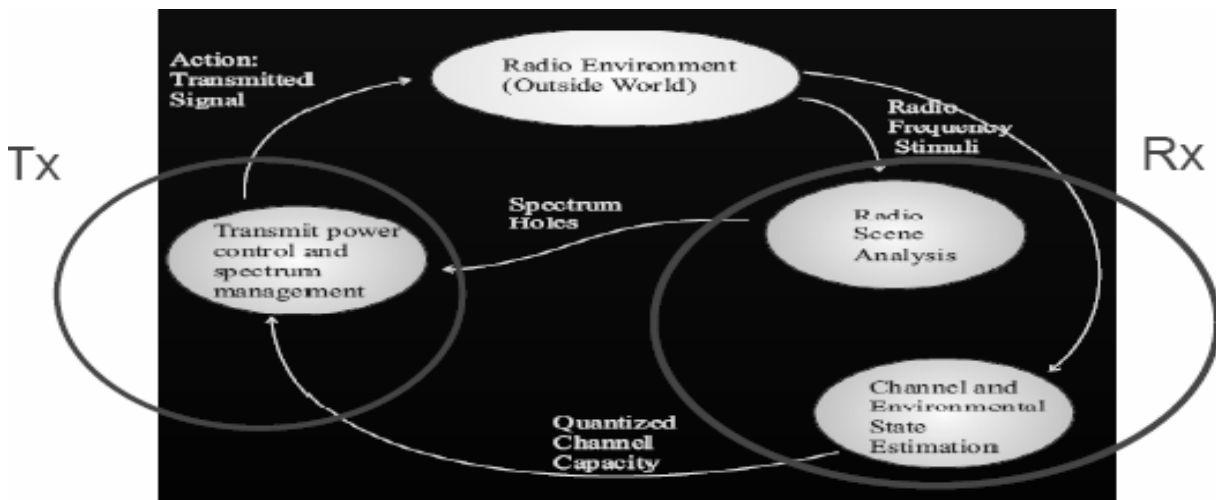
Action: Transmitted Signal

Radio Environment (Outside World)

Radio Frequency Stimuli

Tx

Rx

Spectrum Holes

Transmit power control and spectrum management

Radio Scene Analysis

Channel and Environmental State Estimation

Quantized Channel Capacity